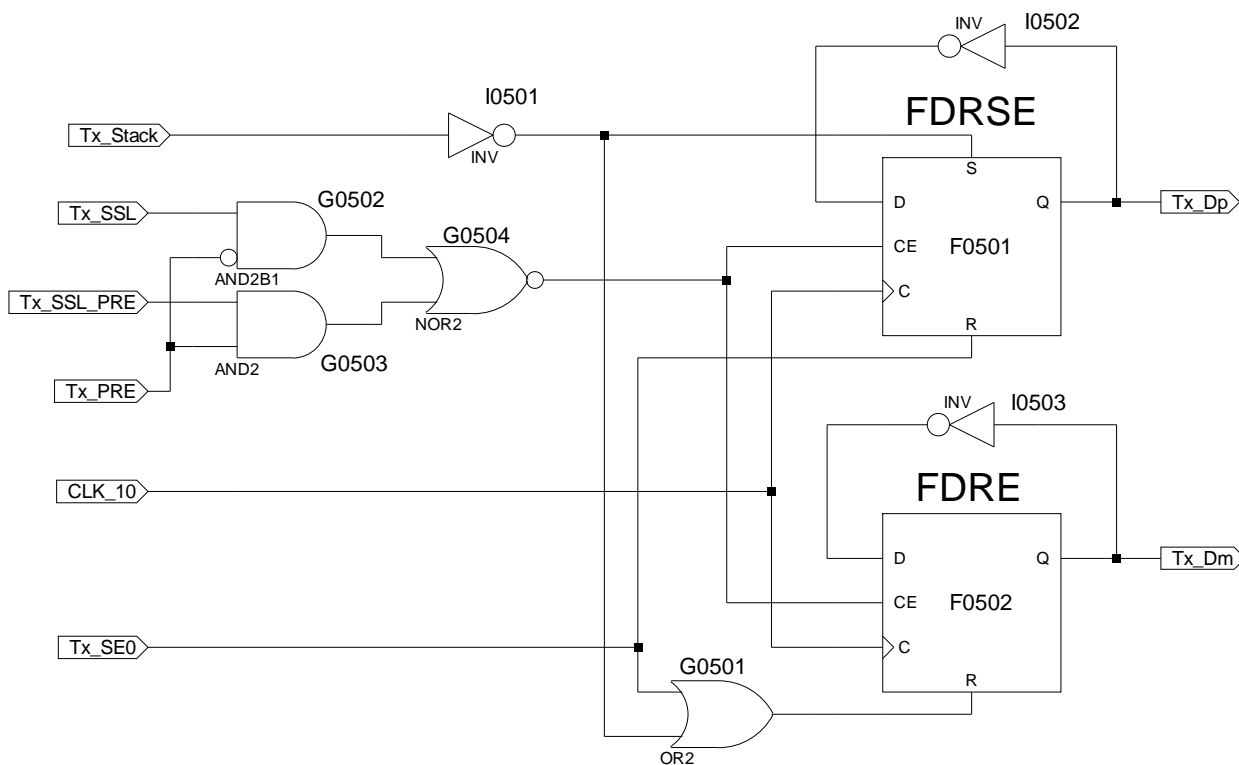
INV I0502

I0501

FDRSE

Tx_Stack

INV

S

G0502

Tx_SSL

D Q

Tx_Dp

G0504

CE F0501

AND2B1

Tx_SSL_PRE

C

NOR2

R

AND2

G0503

Tx_PRE

INV I0503

CLK_10

FDRE

D Q

Tx_Dm

CE F0502

Tx_SE0

C

G0501

R

OR2